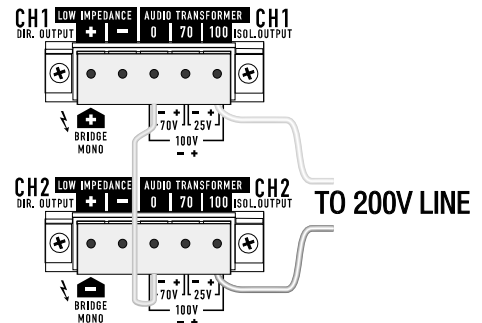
CH1 DIR. OUTPUT LOW IMPEDANCE + − AUDIO TRANSFORMER 0 70 100 CH1 ISOL.OUTPUT

BRIDGE MONO

− + 70V − + 25V

100V − +

CH2 DIR. OUTPUT LOW IMPEDANCE + − AUDIO TRANSFORMER 0 70 100 CH2 ISOL.OUTPUT

TO 200V LINE

BRIDGE MONO

− + 70V − + 25V

100V − +